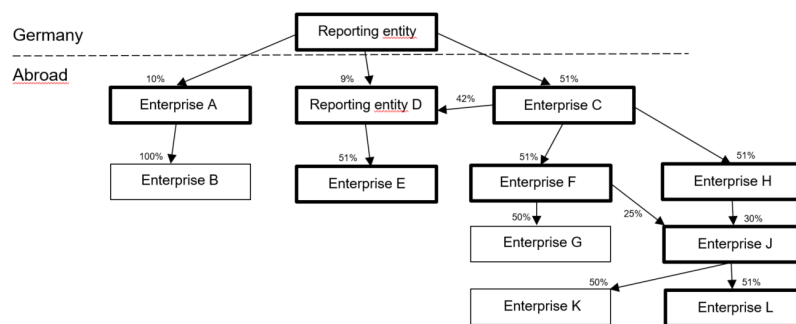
Germany

Reporting entity

Abroad

10%

9%

51%

Enterprise A

Reporting entity D

42%

Enterprise C

100%

51%

51%

51%

Enterprise B

Enterprise E

Enterprise F

Enterprise H

50%

25%

30%

Enterprise G

Enterprise J

50%

51%

Enterprise K

Enterprise L